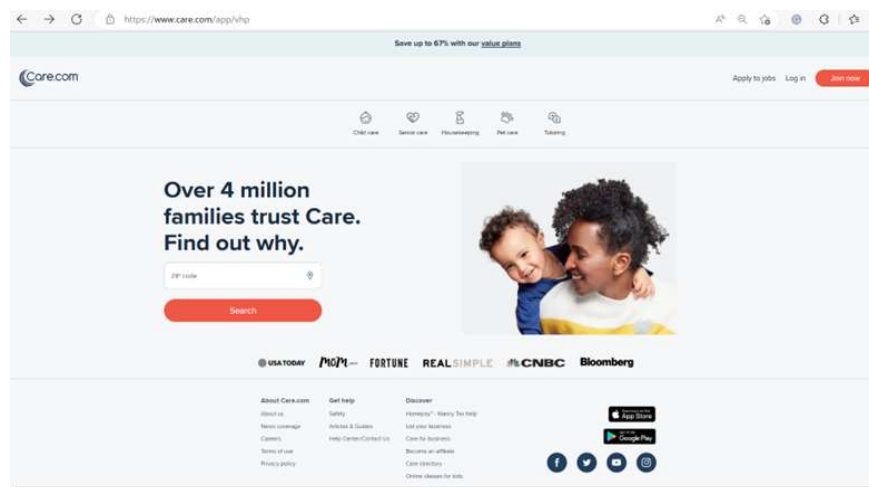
https://www.care.com/app/vhp

Save up to 67% with our value plans

Care.com

Apply to jobs Log in Join now

Child care Senior care Housekeeping Pet care Tutoring

Over 4 million families trust Care. Find out why.

ZIP code

Search

USA TODAY MOM FORTUNE REAL SIMPLE CNBC Bloomberg

About Care.com
About us
News coverage
Careers
Terms of use
Privacy policy

Get help
Safety
Articles & Guides
Help Center/Contact Us

Discover
Homepay - Nanny Tax help
List your business
Care for business
Become an affiliate
Care directory
Online classes for kids

App Store
Google Play